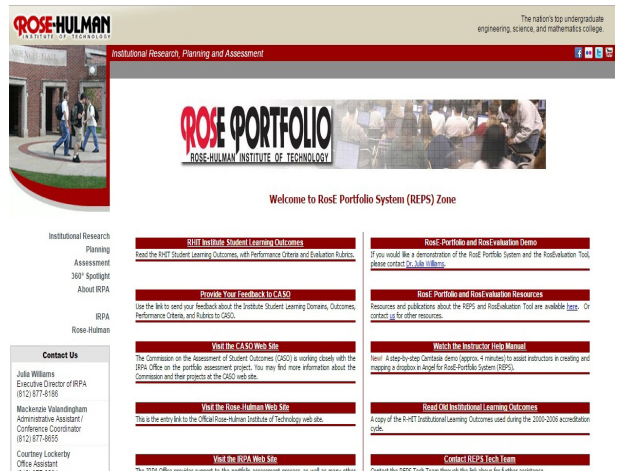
ROSE-HULMAN INSTITUTE OF TECHNOLOGY

The nation's top undergraduate engineering, science, and mathematics college.

Institutional Research, Planning and Assessment

ROSE PORTFOLIO
ROSE-HULMAN INSTITUTE OF TECHNOLOGY

Welcome to RosE Portfolio System (REPS) Zone

Institutional Research
Planning
Assessment
360° Spotlight
About IRPA

IRPA
Rose-Hulman

Contact Us

Julia Williams
Executive Director of IRPA
(812) 877-8186

Mackenzie Valandingham
Administrative Assistant / Conference Coordinator
(812) 877-8655

Courtney Lockerby
Office Assistant

RHIT Institute Student Learning Outcomes
Read the RHIT Student Learning Outcomes, with Performance Criteria and Evaluation Rubrics.

RosE-Portfolio and RosEvaluation Demo
If you would like a demonstration of the RosE Portfolio System and the RosEvaluation Tool, please contact Dr. Julia Williams.

Provide Your Feedback to CASO
Use the link to send your feedback about the Institute Student Learning Domains, Outcomes, Performance Criteria, and Rubrics to CASO.

RosE Portfolio and RosEvaluation Resources
Resources and publications about the REPS and RosEvaluation Tool are available here. Or contact us for other resources.

Visit the CASO Web Site
The Commission on the Assessment of Student Outcomes (CASO) is working closely with the IRPA Office on the portfolio assessment project. You may find more information about the Commission and their projects at the CASO web site.

Watch the Instructor Help Manual
New! A step-by-step Camtasia demo (approx. 4 minutes) to assist instructors in creating and mapping a dropbox in Angel for RosE-Portfolio System (REPS).

Visit the Rose-Hulman Web Site
This is the entry link to the Official Rose-Hulman Institute of Technology web site.

Read Old Institutional Learning Outcomes
A copy of the R-HIT Institutional Learning Outcomes used during the 2000-2006 accreditation cycle.

Visit the IRPA Web Site
The IRPA Office provides support to the portfolio assessment process, as well as many other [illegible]

Contact REPS Tech Team
Contact the REPS Tech Team through this link above for further assistance.